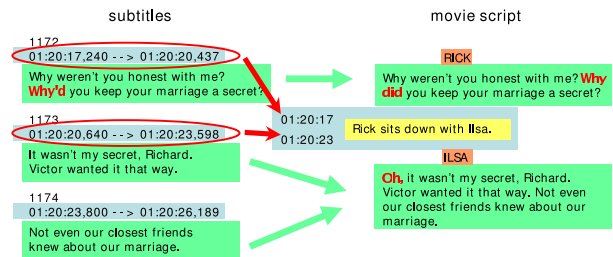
subtitles

1172
01:20:17,240 --> 01:20:20,437
Why weren't you honest with me? Why'd you keep your marriage a secret?

1173
01:20:20,640 --> 01:20:23,598
It wasn't my secret, Richard. Victor wanted it that way.

1174
01:20:23,800 --> 01:20:26,189
Not even our closest friends knew about our marriage.

movie script

RICK
Why weren't you honest with me? Why did you keep your marriage a secret?

01:20:17
01:20:23
Rick sits down with Ilsa.

ILSA
Oh, it wasn't my secret, Richard. Victor wanted it that way. Not even our closest friends knew about our marriage.